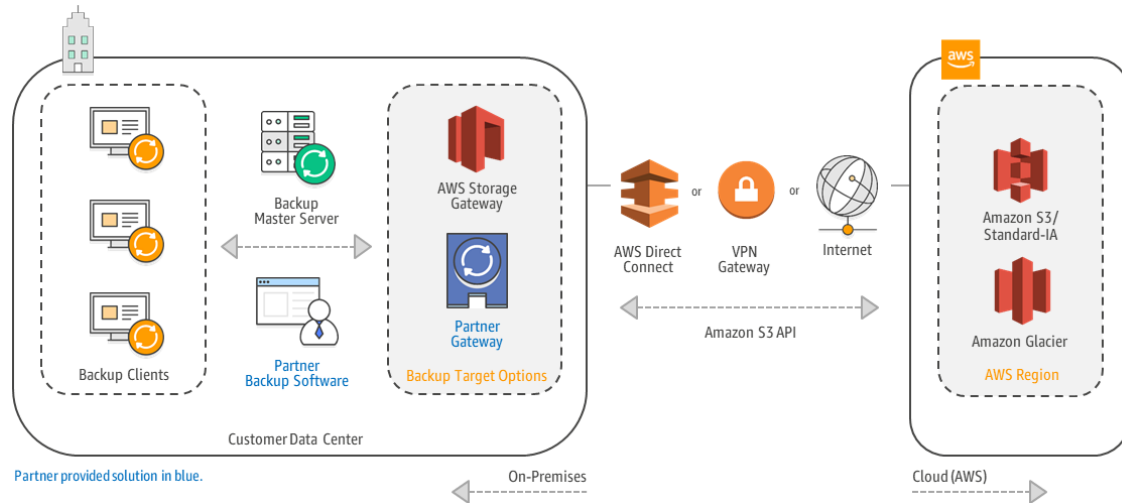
aws

Backup Clients

Backup Master Server

Partner Backup Software

AWS Storage Gateway

Partner Gateway

Backup Target Options

Customer Data Center

AWS Direct Connect

or

VPN Gateway

or

Internet

Amazon S3 API

Amazon S3/ Standard-IA

Amazon Glacier

AWS Region

Partner provided solution in blue.

On-Premises

Cloud (AWS)